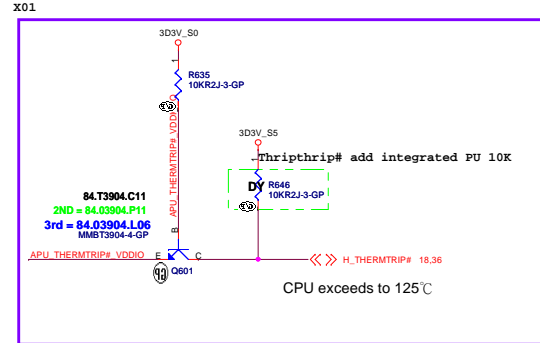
X01

3D3V_S0

1

R635
10KR2J-3-GP

APU_THERMTRIP#_VDDIO

3D3V_S5

Thripthrip# add integrated PU 10K

DY
R646
10KR2J-3-GP

84.T3904.C11
2ND = 84.03904.P11
3rd = 84.03904.L06
MMBT3904-4-GP

B

APU_THERMTRIP#_VDDIO
E
C
Q601

H_THERMTRIP# 18,36

CPU exceeds to 125℃